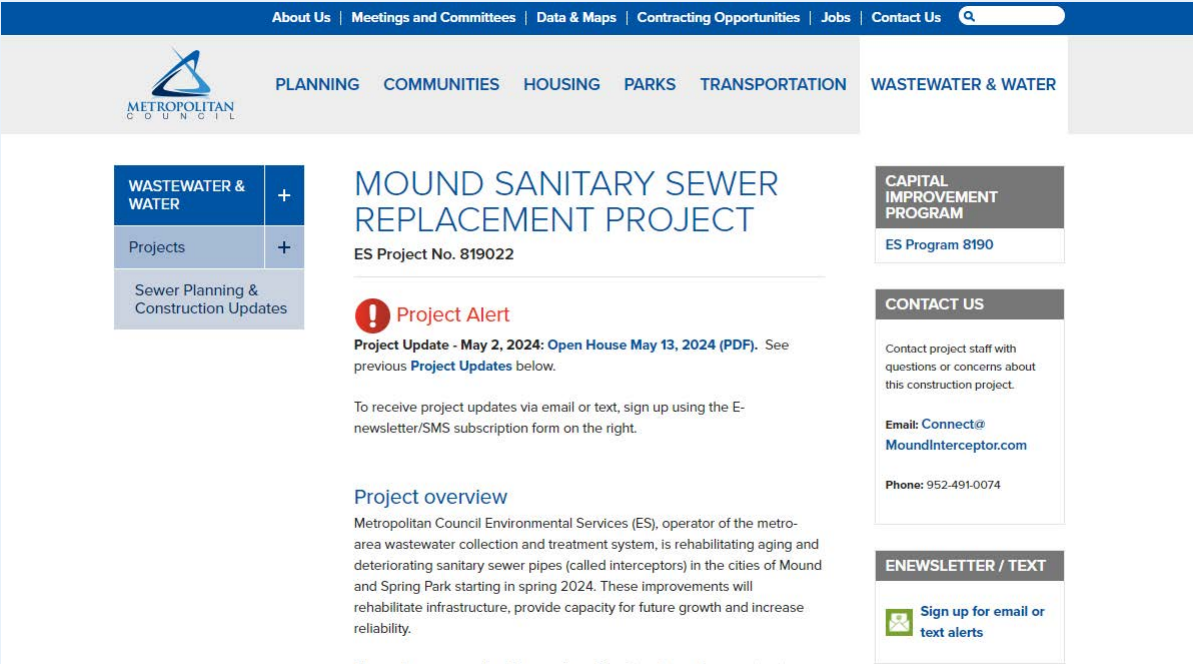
About Us | Meetings and Committees | Data & Maps | Contracting Opportunities | Jobs | Contact Us

METROPOLITAN COUNCIL

PLANNING COMMUNITIES HOUSING PARKS TRANSPORTATION WASTEWATER & WATER

WASTEWATER & WATER +

Projects +

Sewer Planning & Construction Updates

MOUND SANITARY SEWER REPLACEMENT PROJECT

ES Project No. 819022

Project Alert

Project Update - May 2, 2024: Open House May 13, 2024 (PDF). See previous Project Updates below.

To receive project updates via email or text, sign up using the E-newsletter/SMS subscription form on the right.

Project overview

Metropolitan Council Environmental Services (ES), operator of the metro-area wastewater collection and treatment system, is rehabilitating aging and deteriorating sanitary sewer pipes (called interceptors) in the cities of Mound and Spring Park starting in spring 2024. These improvements will rehabilitate infrastructure, provide capacity for future growth and increase reliability.

CAPITAL IMPROVEMENT PROGRAM

ES Program 8190

CONTACT US

Contact project staff with questions or concerns about this construction project.

Email: Connect@MoundInterceptor.com

Phone: 952-491-0074

ENEWSLETTER / TEXT

Sign up for email or text alerts